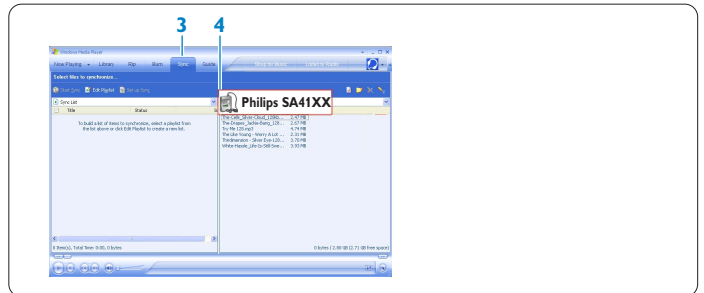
3 4

Windows Media Player

Now Playing Library Rip Burn Sync Guide

Select files to synchronize...

Start Sync Edit Playlist Set up Sync

Sync List

Title Status

To build a list of items to synchronize, select a playlist from the list above or click Edit Playlist to create a new list.

Philips SA41XX

The-Cell_Silver-Cloud_120kb... 2.47 MB
The-Dragon_Jackie-Bang_128... 2.67 MB
Try Me 128.mp3 4.74 MB
The-Like-Young - Worry & Lot ... 2.31 MB
Theshimmers - Silver Eye-120... 3.76 MB
White-Hassle_Life-Is-Still-Swe... 3.93 MB

0 Item(s), Total Time: 0:00, 0 bytes

0 bytes / 1.90 GB (1.71 GB free space)